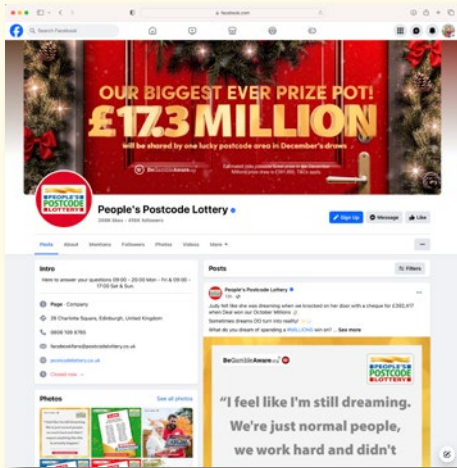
facebook.com

Search Facebook

OUR BIGGEST EVER PRIZE POT!
£17.3 MILLION
will be shared by one lucky postcode area in December's draws

BeGambleAware.org

People's Postcode Lottery

Sign Up
Message
Like

Posts
About
Members
Followers
Photos
Videos
More

Intro

Here to answer your questions 09:00 – 20:00 Mon – Fri & 09:00 – 17:00 Sat & Sun

Page · Company

28 Charlotte Square, Edinburgh, United Kingdom

0808 109 8765

facebook@postcodelottery.co.uk

postcodelottery.co.uk

Closed now

Photos
See all photos

Posts
Filters

People's Postcode Lottery

Judy felt like she was dreaming when we knocked on her door with a cheque for £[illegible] when Dear won our October Millions

Sometimes dreams DO turn into reality!

What do you dream of spending a MILLIONS win on? ... See more

BeGambleAware.org

PEOPLE'S POSTCODE LOTTERY

"I feel like I'm still dreaming. We're just normal people, we work hard and didn't